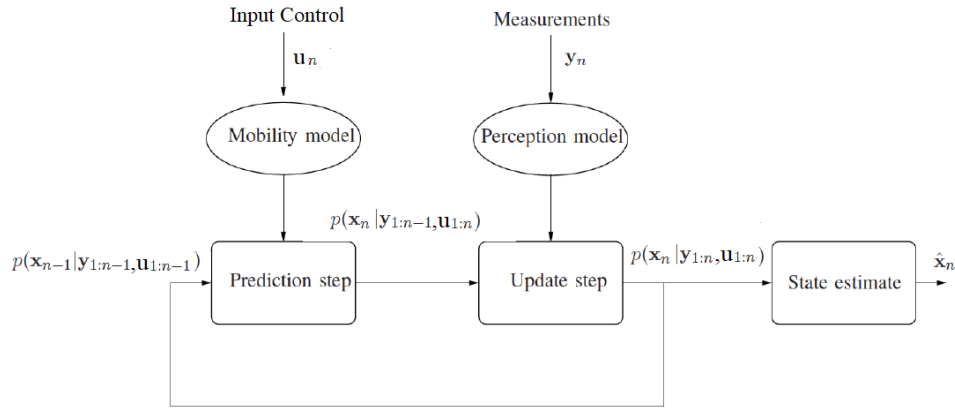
Input Control

$\mathbf{u}_n$

Mobility model

Measurements

$\mathbf{y}_n$

Perception model

$p(\mathbf{x}_n|\mathbf{y}_{1:n-1},\mathbf{u}_{1:n})$

$p(\mathbf{x}_{n-1}|\mathbf{y}_{1:n-1},\mathbf{u}_{1:n-1})$

Prediction step

Update step

$p(\mathbf{x}_n|\mathbf{y}_{1:n},\mathbf{u}_{1:n})$

State estimate

$\hat{\mathbf{x}}_n$